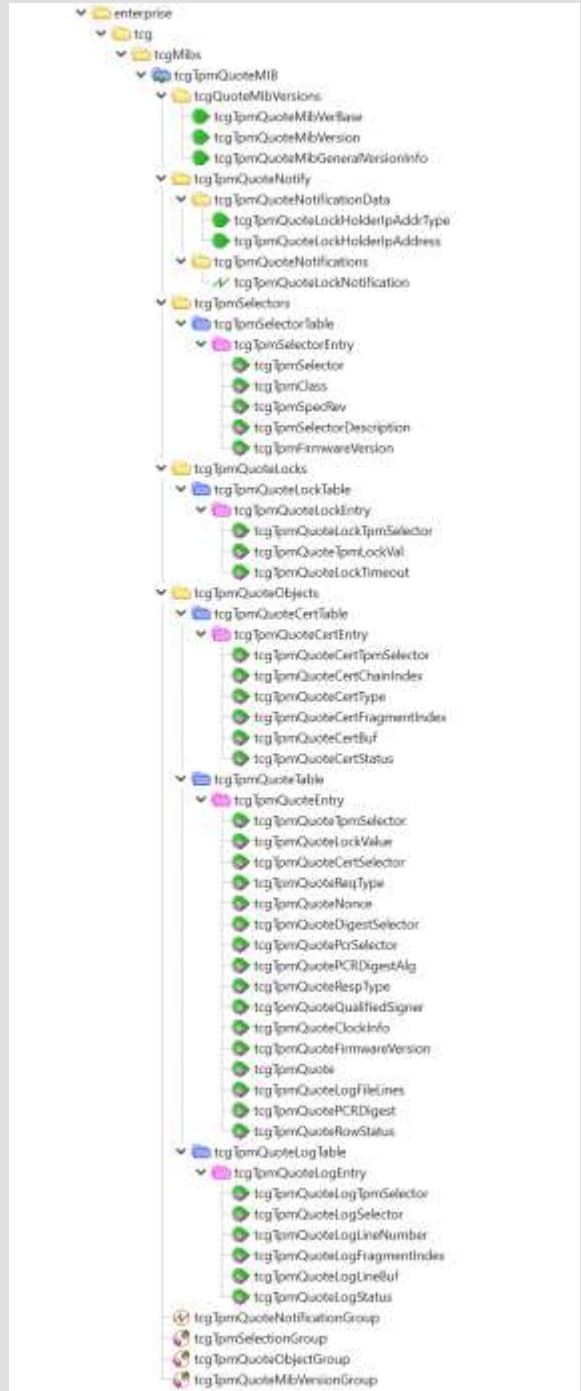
enterprise
tcg
tcgMibs
tcgTpmQuoteMIB
tcgQuoteMibVersions
tcgTpmQuoteMibVerBase
tcgTpmQuoteMibVersion
tcgTpmQuoteMibGeneralVersionInfo
tcgTpmQuoteNotify
tcgTpmQuoteNotificationData
tcgTpmQuoteLockHolderIpAddrType
tcgTpmQuoteLockHolderIpAddress
tcgTpmQuoteNotifications
tcgTpmQuoteLockNotification
tcgTpmSelectors
tcgTpmSelectorTable
tcgTpmSelectorEntry
tcgTpmSelector
tcgTpmClass
tcgTpmSpecRev
tcgTpmSelectorDescription
tcgTpmFirmwareVersion
tcgTpmQuoteLocks
tcgTpmQuoteLockTable
tcgTpmQuoteLockEntry
tcgTpmQuoteLockTpmSelector
tcgTpmQuoteTpmLockVal
tcgTpmQuoteLockTimeout
tcgTpmQuoteObjects
tcgTpmQuoteCertTable
tcgTpmQuoteCertEntry
tcgTpmQuoteCertTpmSelector
tcgTpmQuoteCertChainIndex
tcgTpmQuoteCertType
tcgTpmQuoteCertFragmentIndex
tcgTpmQuoteCertBuf
tcgTpmQuoteCertStatus
tcgTpmQuoteTable
tcgTpmQuoteEntry
tcgTpmQuoteTpmSelector
tcgTpmQuoteLockValue
tcgTpmQuoteCertSelector
tcgTpmQuoteReqType
tcgTpmQuoteNonce
tcgTpmQuoteDigestSelector
tcgTpmQuotePcrSelector
tcgTpmQuotePCRDigestAlg
tcgTpmQuoteRespType
tcgTpmQuoteQualifiedSigner
tcgTpmQuoteClockInfo
tcgTpmQuoteFirmwareVersion
tcgTpmQuote
tcgTpmQuoteLogFileLines
tcgTpmQuotePCRDigest
tcgTpmQuoteRowStatus
tcgTpmQuoteLogTable
tcgTpmQuoteLogEntry
tcgTpmQuoteLogTpmSelector
tcgTpmQuoteLogSelector
tcgTpmQuoteLogLineNumber
tcgTpmQuoteLogFragmentIndex
tcgTpmQuoteLogLineBuf
tcgTpmQuoteLogStatus
tcgTpmQuoteNotificationGroup
tcgTpmSelectionGroup
tcgTpmQuoteObjectGroup
tcgTpmQuoteMibVersionGroup